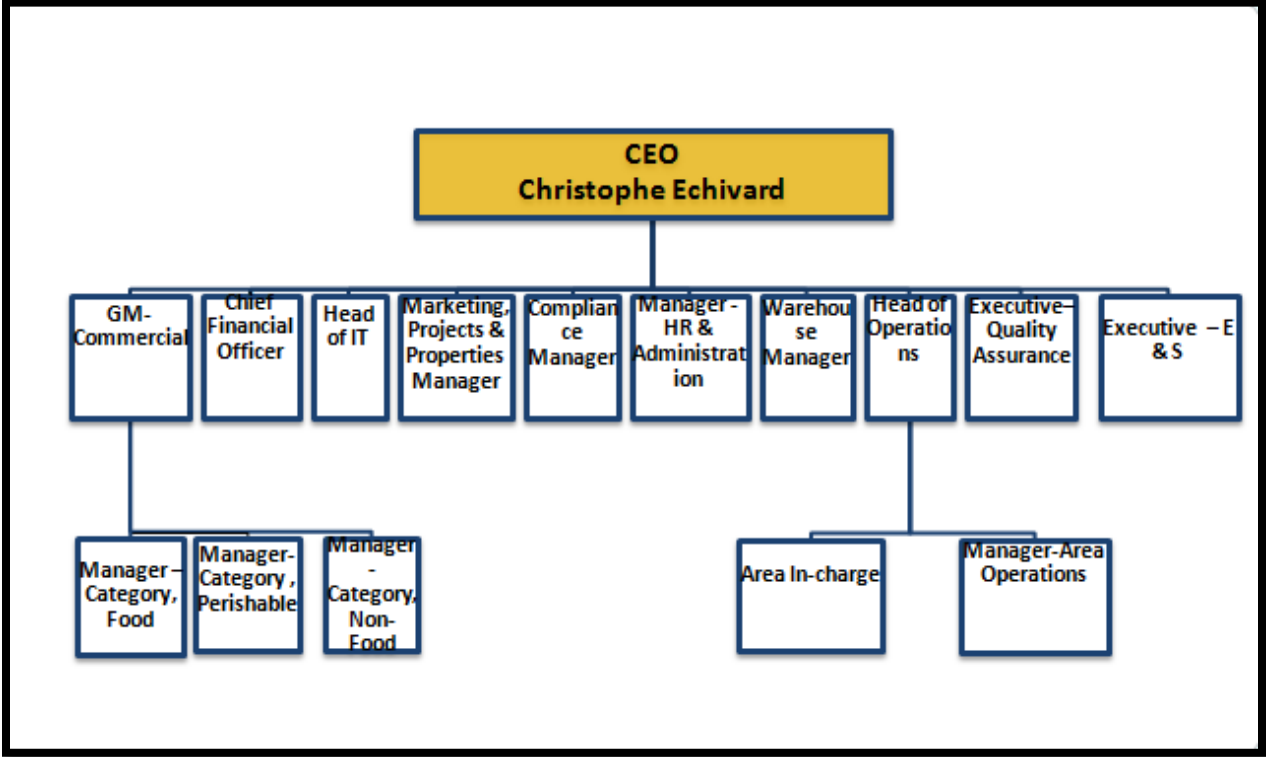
CEO
Christophe Echivard

GM-Commercial

Chief Financial Officer

Head of IT

Marketing, Projects & Properties Manager

Compliance Manager

Manager - HR & Administration

Warehouse Manager

Head of Operations

Executive– Quality Assurance

Executive – E & S

Manager – Category, Food

Manager- Category , Perishable

Manager - Category, Non-Food

Area In-charge

Manager-Area Operations